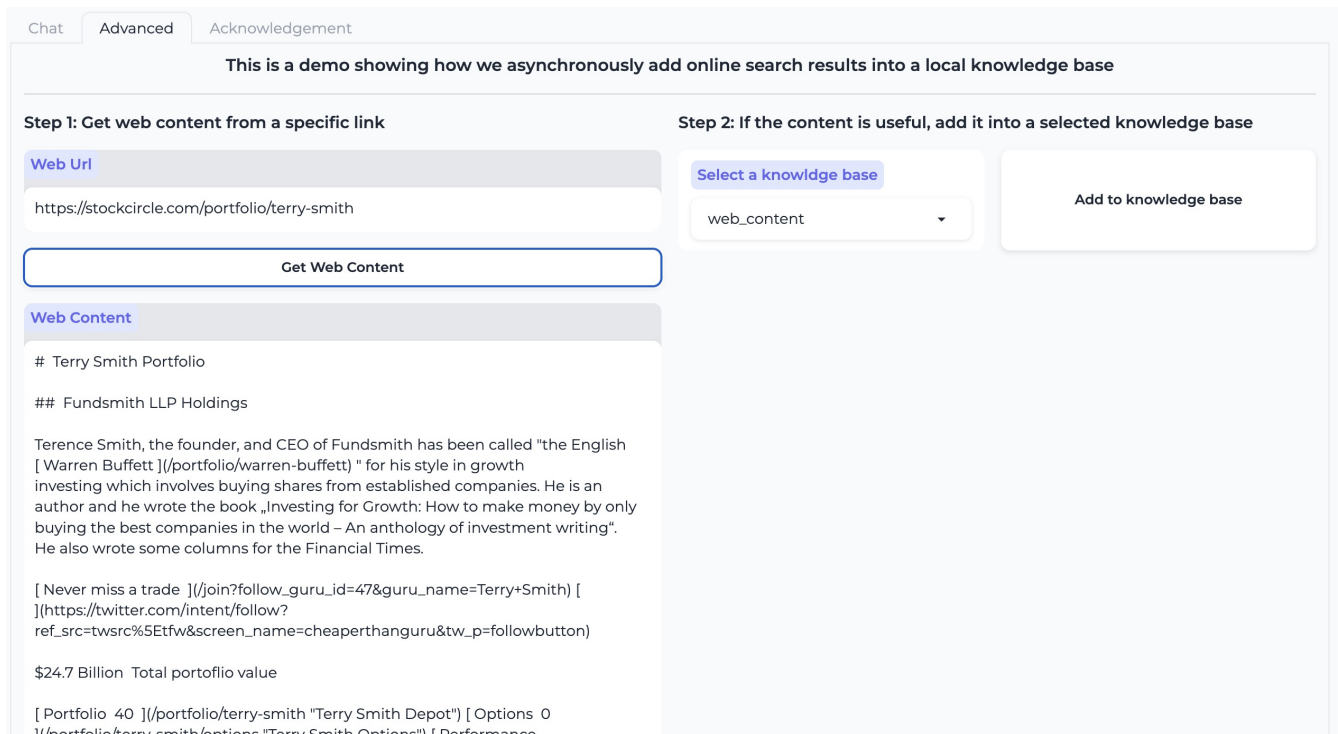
Chat Advanced Acknowledgement

This is a demo showing how we asynchronously add online search results into a local knowledge base

Step 1: Get web content from a specific link

Web Url

https://stockcircle.com/portfolio/terry-smith

Get Web Content

Web Content

# Terry Smith Portfolio

## Fundsmith LLP Holdings

Terence Smith, the founder, and CEO of Fundsmith has been called "the English [ Warren Buffett ](/portfolio/warren-buffett) " for his style in growth investing which involves buying shares from established companies. He is an author and he wrote the book „Investing for Growth: How to make money by only buying the best companies in the world – An anthology of investment writing“. He also wrote some columns for the Financial Times.

[ Never miss a trade ](/join?follow_guru_id=47&guru_name=Terry+Smith) [ ](https://twitter.com/intent/follow?ref_src=twsrc%5Etfw&screen_name=cheaperthanguru&tw_p=followbutton)

$24.7 Billion Total portoflio value

[ Portfolio 40 ](/portfolio/terry-smith "Terry Smith Depot") [ Options 0 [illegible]

Step 2: If the content is useful, add it into a selected knowledge base

Select a knowldge base

web_content

Add to knowledge base